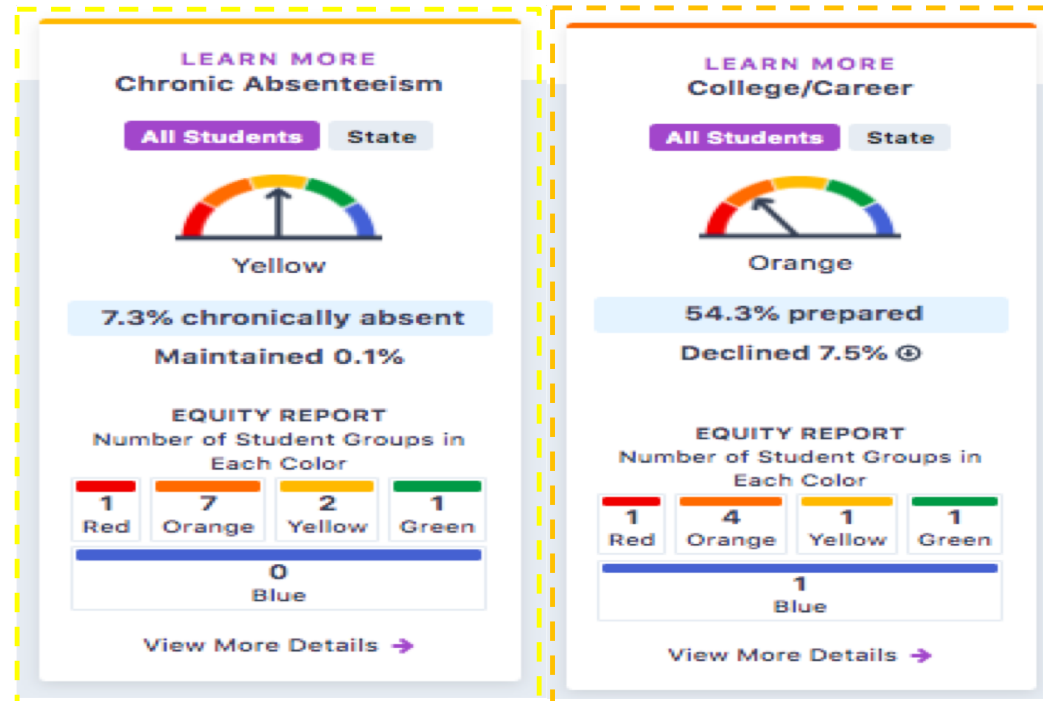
LEARN MORE
Chronic Absenteeism

All Students State

Yellow

7.3% chronically absent

Maintained 0.1%

EQUITY REPORT
Number of Student Groups in Each Color

| 1 Red | 7 Orange | 2 Yellow | 1 Green |
|---|---|---|---|

0
Blue

View More Details →

LEARN MORE
College/Career

All Students State

Orange

54.3% prepared

Declined 7.5%

EQUITY REPORT
Number of Student Groups in Each Color

| 1 Red | 4 Orange | 1 Yellow | 1 Green |
|---|---|---|---|

1
Blue

View More Details →